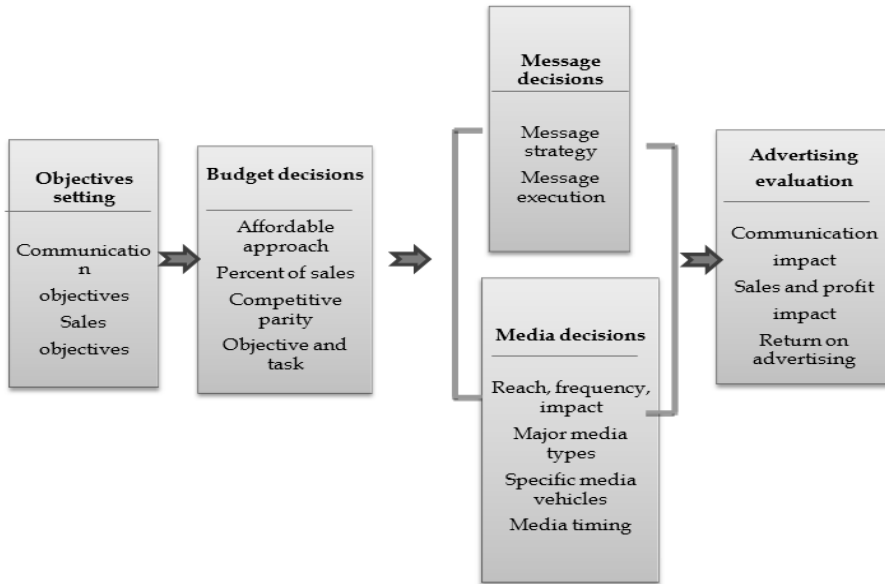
Objectives setting

Communicatio n objectives

Sales objectives

Budget decisions

Affordable approach

Percent of sales

Competitive parity

Objective and task

Message decisions

Message strategy

Message execution

Media decisions

Reach, frequency, impact

Major media types

Specific media vehicles

Media timing

Advertising evaluation

Communication impact

Sales and profit impact

Return on advertising